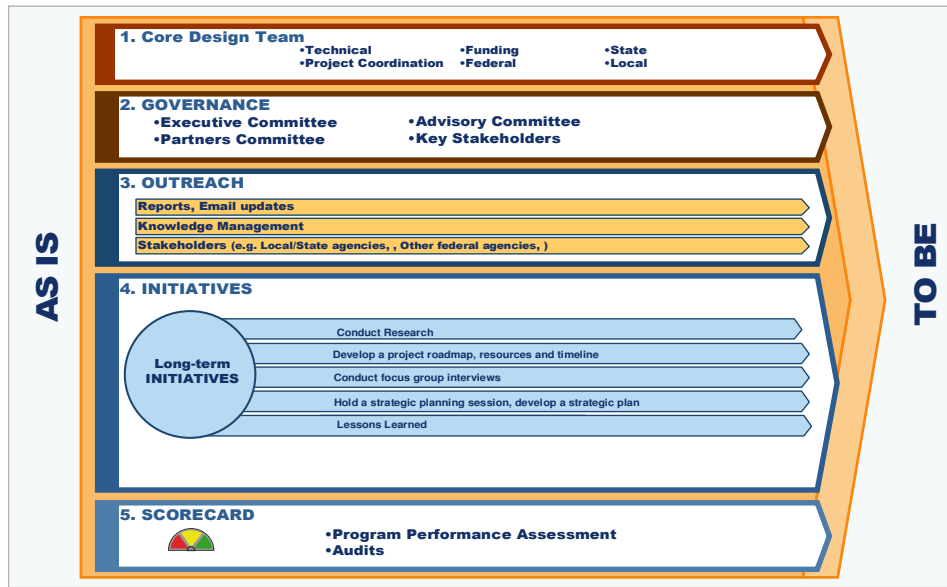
AS IS

1. Core Design Team
•Technical
•Project Coordination
•Funding
•Federal
•State
•Local

2. GOVERNANCE
•Executive Committee
•Partners Committee
•Advisory Committee
•Key Stakeholders

3. OUTREACH
Reports, Email updates
Knowledge Management
Stakeholders (e.g. Local/State agencies, , Other federal agencies, )

4. INITIATIVES
Long-term INITIATIVES
Conduct Research
Develop a project roadmap, resources and timeline
Conduct focus group interviews
Hold a strategic planning session, develop a strategic plan
Lessons Learned

5. SCORECARD
•Program Performance Assessment
•Audits

TO BE